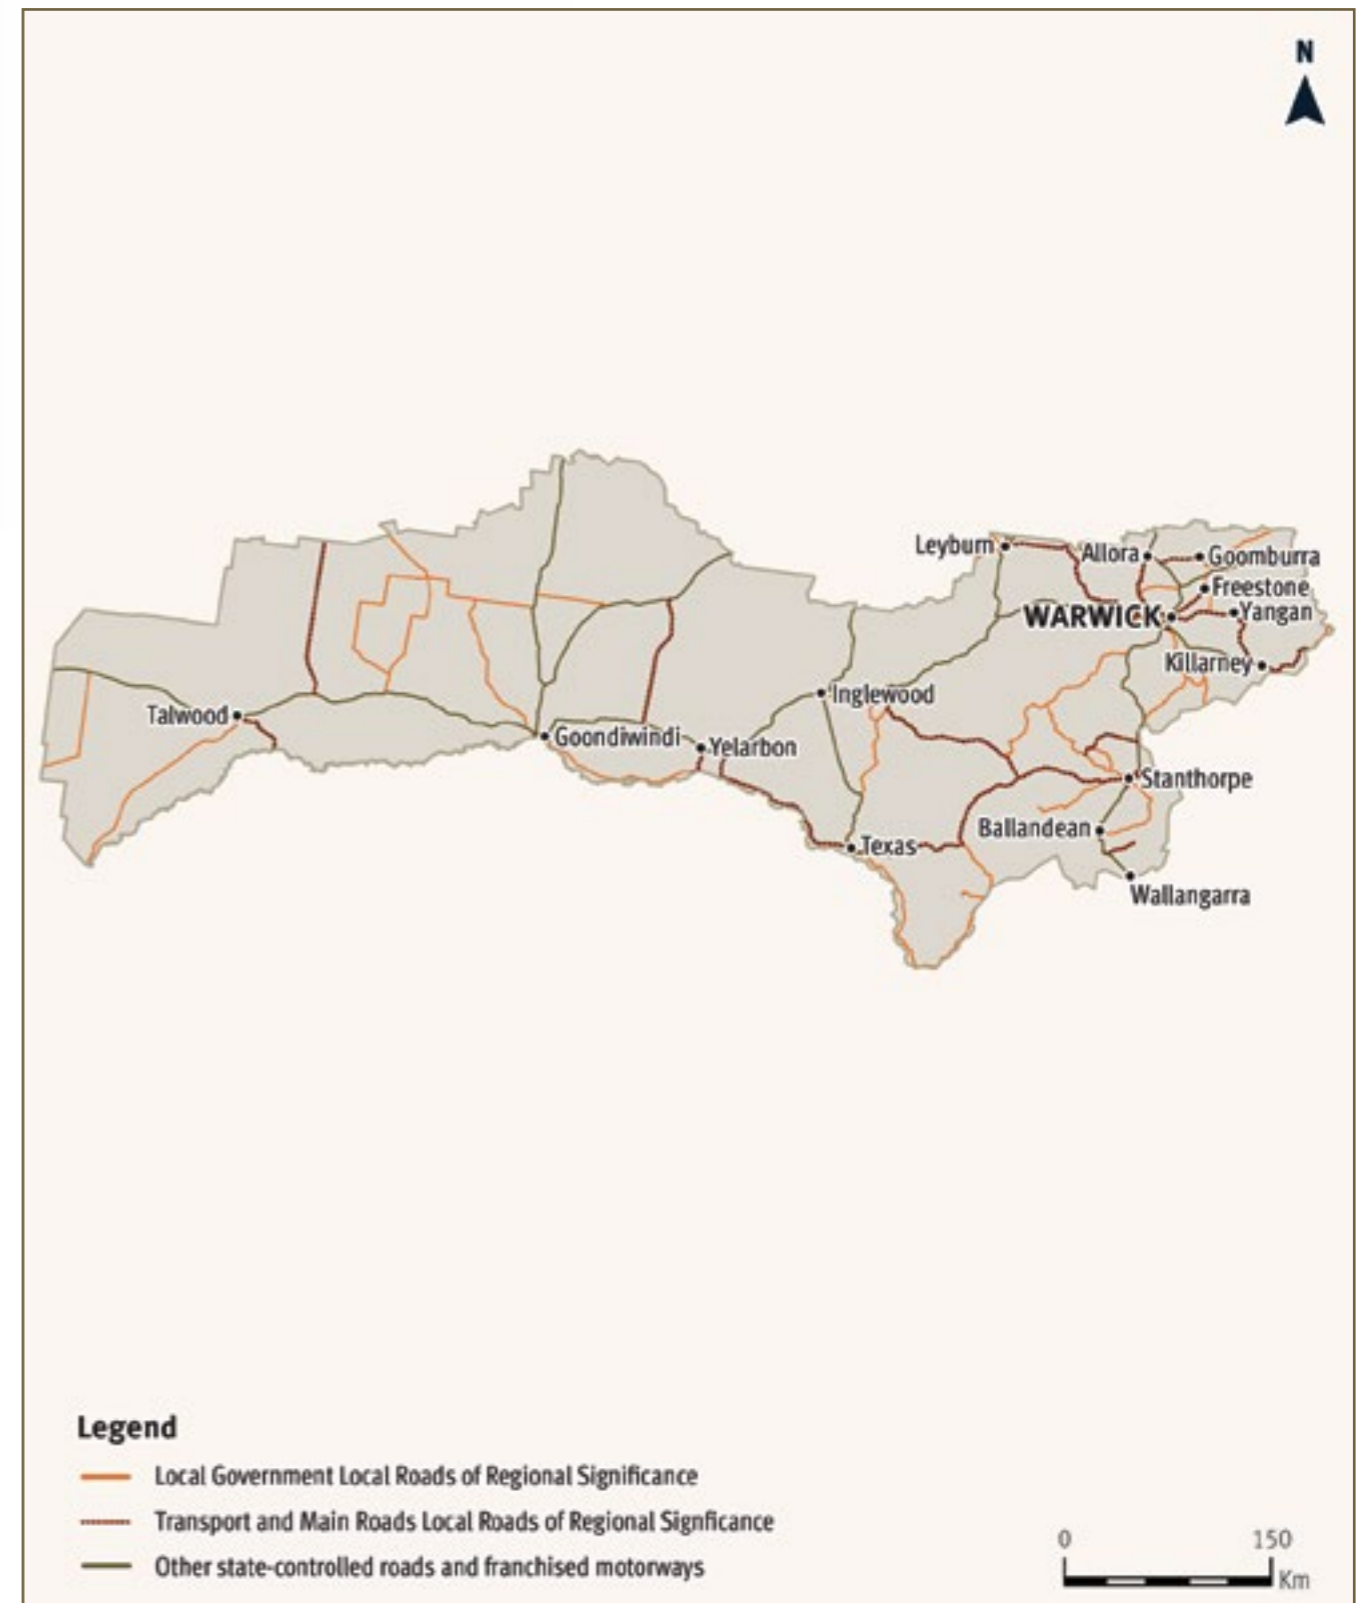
N

Leyburn
Allora
Goomburra
Freestone
WARWICK
Yangan
Killarney
Inglewood
Talwood
Goondiwindi
Yelarbon
Stanthorpe
Ballandean
Texas
Wallangarra

Legend
Local Government Local Roads of Regional Significance
Transport and Main Roads Local Roads of Regional Signficance
Other state-controlled roads and franchised motorways

0 150 Km